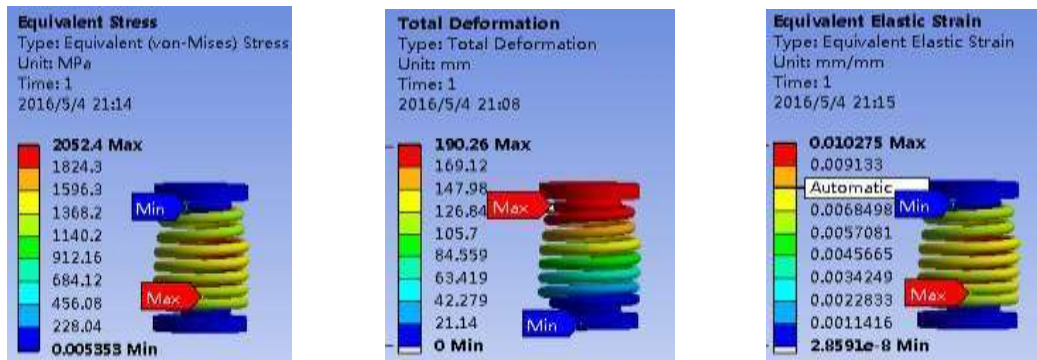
Equivalent Stress
Type: Equivalent (von-Mises) Stress
Unit: MPa
Time: 1
2016/5/4 21:14

2052.4 Max
1824.3
1596.3
1368.2
1140.2
912.16
684.12
456.08
228.04
0.005353 Min

Min
Max

Total Deformation
Type: Total Deformation
Unit: mm
Time: 1
2016/5/4 21:08

190.26 Max
169.12
147.98
126.84
105.7
84.559
63.419
42.279
21.14
0 Min

Max
Min

Equivalent Elastic Strain
Type: Equivalent Elastic Strain
Unit: mm/mm
Time: 1
2016/5/4 21:15

0.010275 Max
0.009133
Automatic
0.0068498
0.0057081
0.0045665
0.0034249
0.0022833
0.0011416
2.8591e-8 Min

Min
Max